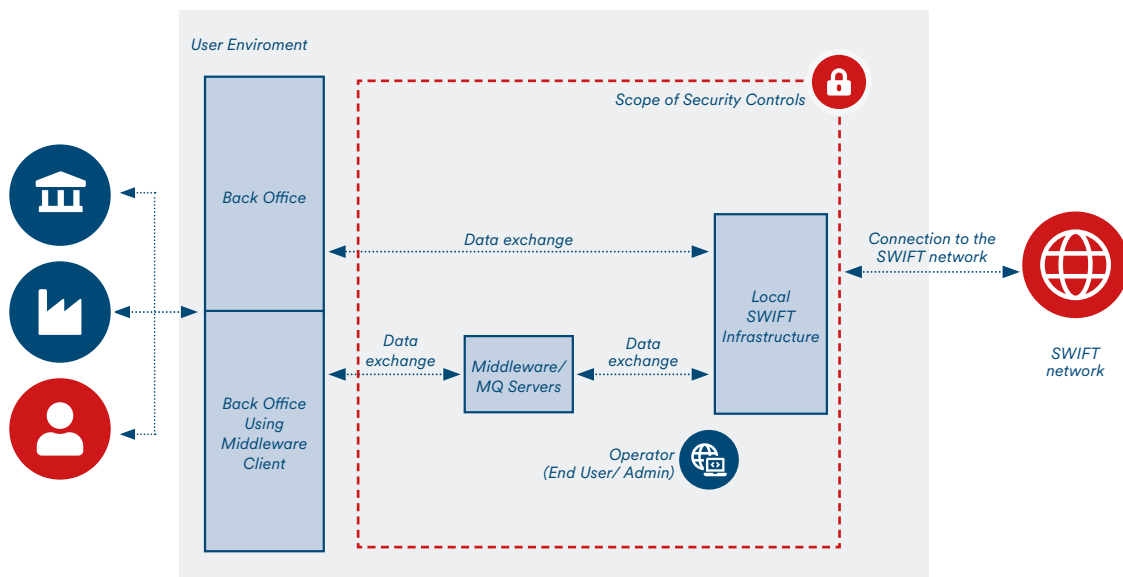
User Enviroment

Scope of Security Controls

Back Office

Data exchange

Local SWIFT Infrastructure

Connection to the SWIFT network

Data exchange

Middleware/ MQ Servers

Data exchange

SWIFT network

Back Office Using Middleware Client

Operator (End User/ Admin)